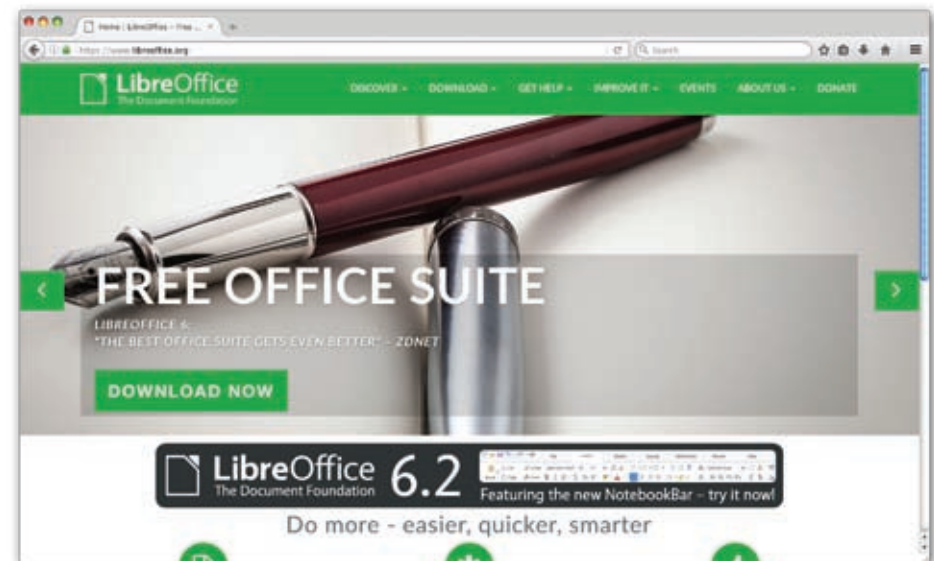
Home | LibreOffice - Free ...

https://www.libreoffice.org

Search

LibreOffice
The Document Foundation

DISCOVER ▾ DOWNLOAD ▾ GET HELP ▾ IMPROVE IT ▾ EVENTS ABOUT US ▾ DONATE

FREE OFFICE SUITE

LIBREOFFICE 6:
"THE BEST OFFICE SUITE GETS EVEN BETTER" - ZDNET

DOWNLOAD NOW

LibreOffice 6.2
The Document Foundation

Featuring the new NotebookBar – try it now!

Do more - easier, quicker, smarter